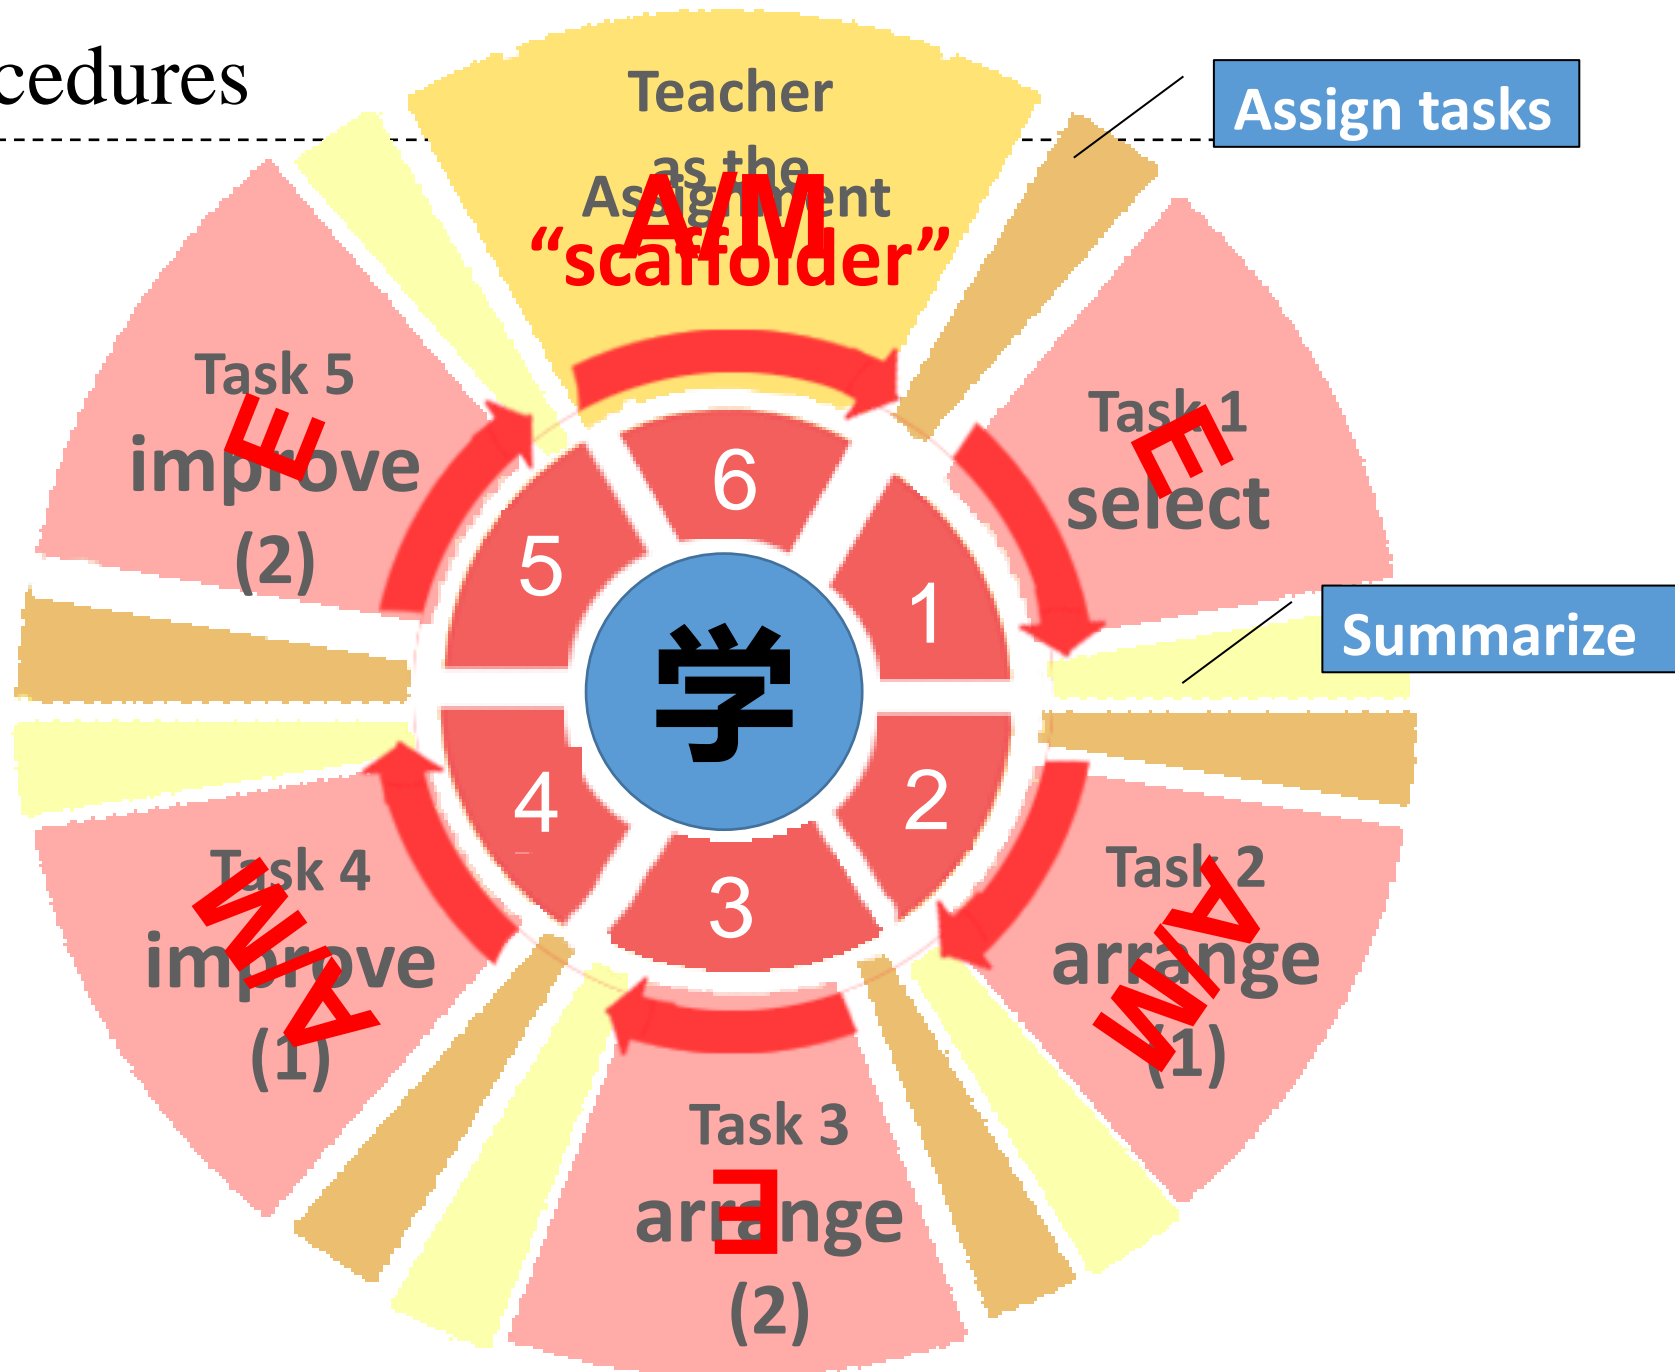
cedures

Teacher as the
Assignment
A/M
"scaffolder"

Assign tasks

Summarize

Task 5
E
improve
(2)

Task 1
E
select

Task 2
A/M
arrange
(1)

Task 3
E
arrange
(2)

Task 4
A/M
improve
(1)

6
1
2
3
4
5

学